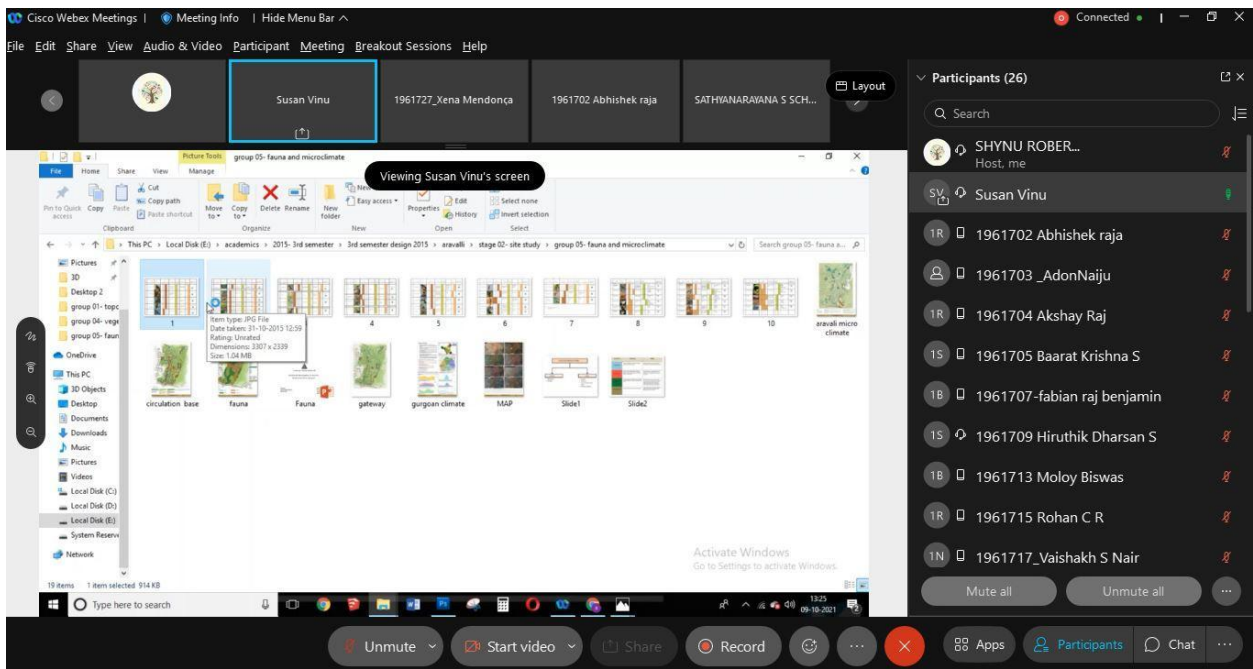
Cisco Webex Meetings | Meeting Info | Hide Menu Bar ^

Connected •

File Edit Share View Audio & Video Participant Meeting Breakout Sessions Help

Susan Vinu

1961727_Xena Mendonça

1961702 Abhishek raja

SATHYANARAYANA S SCH...

Layout

Participants (26)

Search

SHYNU ROBER...
Host, me

Susan Vinu

1961702 Abhishek raja

1961703 _AdonNaiju

1961704 Akshay Raj

1961705 Baarat Krishna S

1961707-fabian raj benjamin

1961709 Hiruthik Dharsan S

1961713 Moloy Biswas

1961715 Rohan C R

1961717_Vaishakh S Nair

Mute all

Unmute all

Viewing Susan Vinu's screen

Picture Tools group 05- fauna and microclimate

File Home Share View Manage

Pin to Quick access Copy Paste Cut Copy path Paste shortcut Move to Copy to Delete Rename New folder Easy access Properties Edit History Select none Invert selection

Clipboard Organize New Open Select

This PC > Local Disk (E:) > academics > 2015- 3rd semester > 3rd semester design 2015 > aravalli > stage 02- site study > group 05- fauna and microclimate

Search group 05- fauna a...

Pictures
3D
Desktop 2
group 01- topo
group 04- vege
group 05- faun
OneDrive
This PC
3D Objects
Desktop
Documents
Downloads
Music
Pictures
Videos
Local Disk (C:)
Local Disk (D:)
Local Disk (E:)
System Reserve
Network

1 4 5 6 7 8 9 10 aravali micro climate

Item type: JPG File
Date taken: 31-10-2015 12:59
Rating: Unrated
Dimensions: 3307 x 2339
Size: 1.04 MB

circulation base fauna Fauna gateway gurgoan climate MAP Slide1 Slide2

Activate Windows
Go to Settings to activate Windows.

19 items 1 item selected 914 KB

Type here to search

13:25
09-10-2021

Unmute Start video Share Record Apps Participants Chat